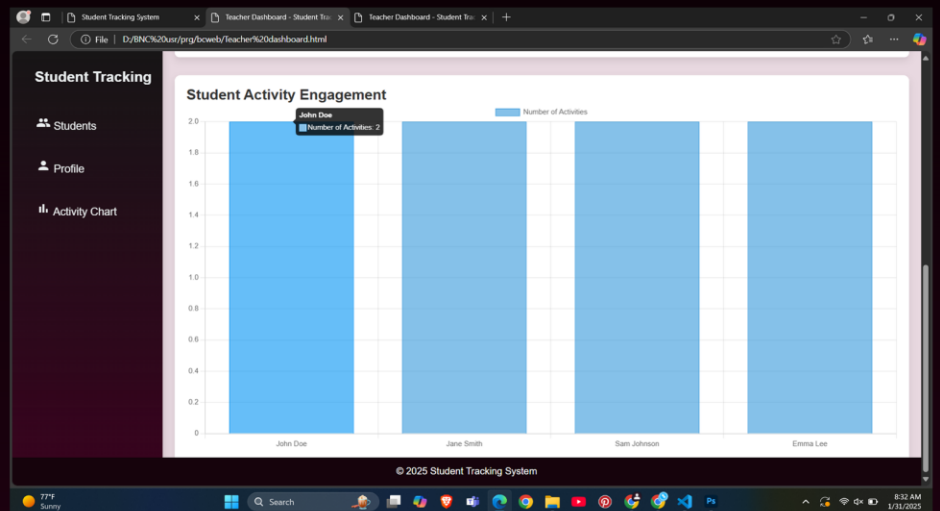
Student Tracking System
Teacher Dashboard - Student Tra
Teacher Dashboard - Student Tra

File D:/BNC%20usr/prg/bcweb/Teacher%20dashboard.html

Student Tracking

Students

Profile

Activity Chart

Student Activity Engagement

Number of Activities

John Doe
Number of Activities: 2

2.0
1.8
1.6
1.4
1.2
1.0
0.8
0.6
0.4
0.2
0

John Doe
Jane Smith
Sam Johnson
Emma Lee

© 2025 Student Tracking System

77°F
Sunny

Search

8:32 AM
1/31/2025